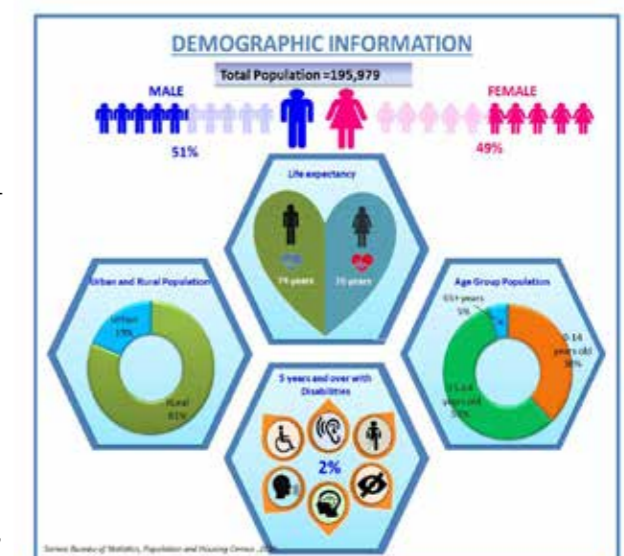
DEMOGRAPHIC INFORMATION

Total Population =195,979

MALE

51%

FEMALE

49%

Life expectancy

74 years

76 years

Urban and Rural Population

Urban 19%

Rural 81%

Age Group Population

65+ years 5%

0-14 years old 36%

15-64 years old 59%

5 years and over with Disabilities

2%

Source: Bureau of Statistics, Population and Housing Census, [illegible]